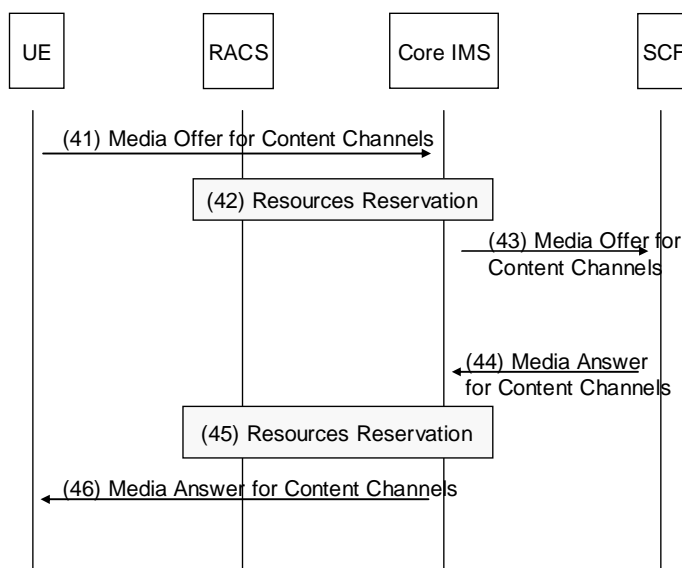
UE

RACS

Core IMS

SCF

(41) Media Offer for Content Channels

(42) Resources Reservation

(43) Media Offer for Content Channels

(44) Media Answer for Content Channels

(45) Resources Reservation

(46) Media Answer for Content Channels